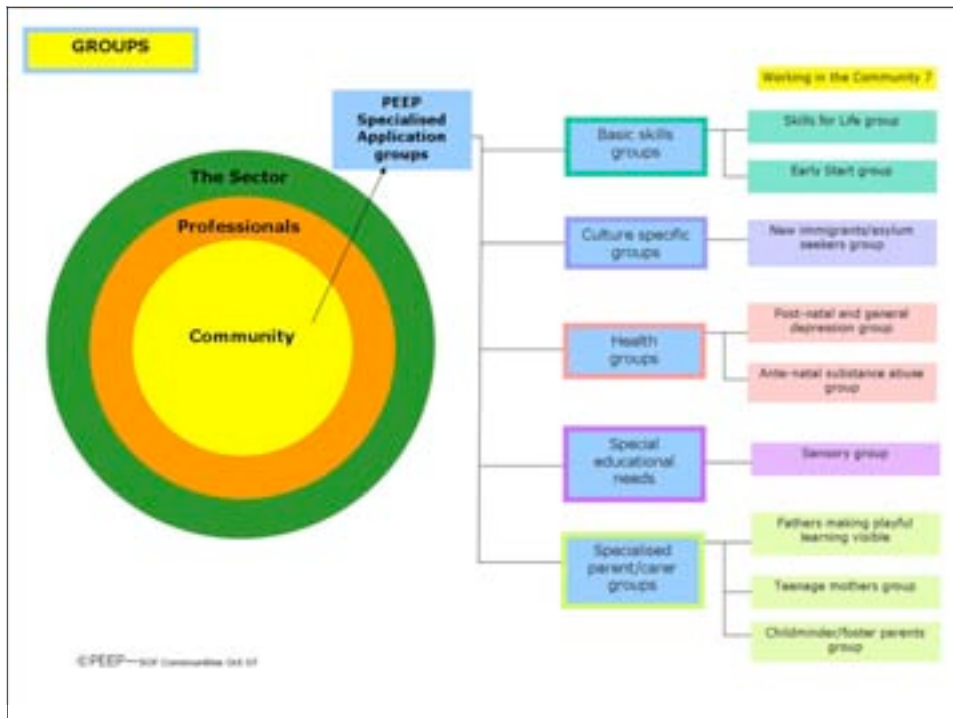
GROUPS

Working in the Community 7

The Sector

Professionals

Community

PEEP Specialised Application groups

Basic skills groups

Skills for Life group

Early Start group

Culture specific groups

New immigrants/asylum seekers group

Health groups

Post-natal and general depression group

Ante-natal substance abuse group

Special educational needs

Sensory group

Specialised parent/carer groups

Fathers making playful learning visible

Teenage mothers group

Childminder/foster parents group

©PEEP— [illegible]